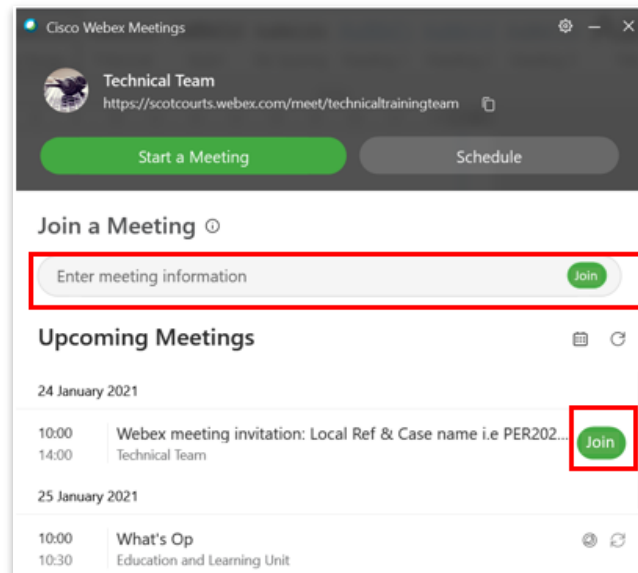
Cisco Webex Meetings

Technical Team
https://scotcourts.webex.com/meet/technicaltrainingteam

Start a Meeting

Schedule

Join a Meeting

Enter meeting information

Join

Upcoming Meetings

24 January 2021

10:00
14:00

Webex meeting invitation: Local Ref & Case name i.e PER202...
Technical Team

Join

25 January 2021

10:00
10:30

What's Op
Education and Learning Unit